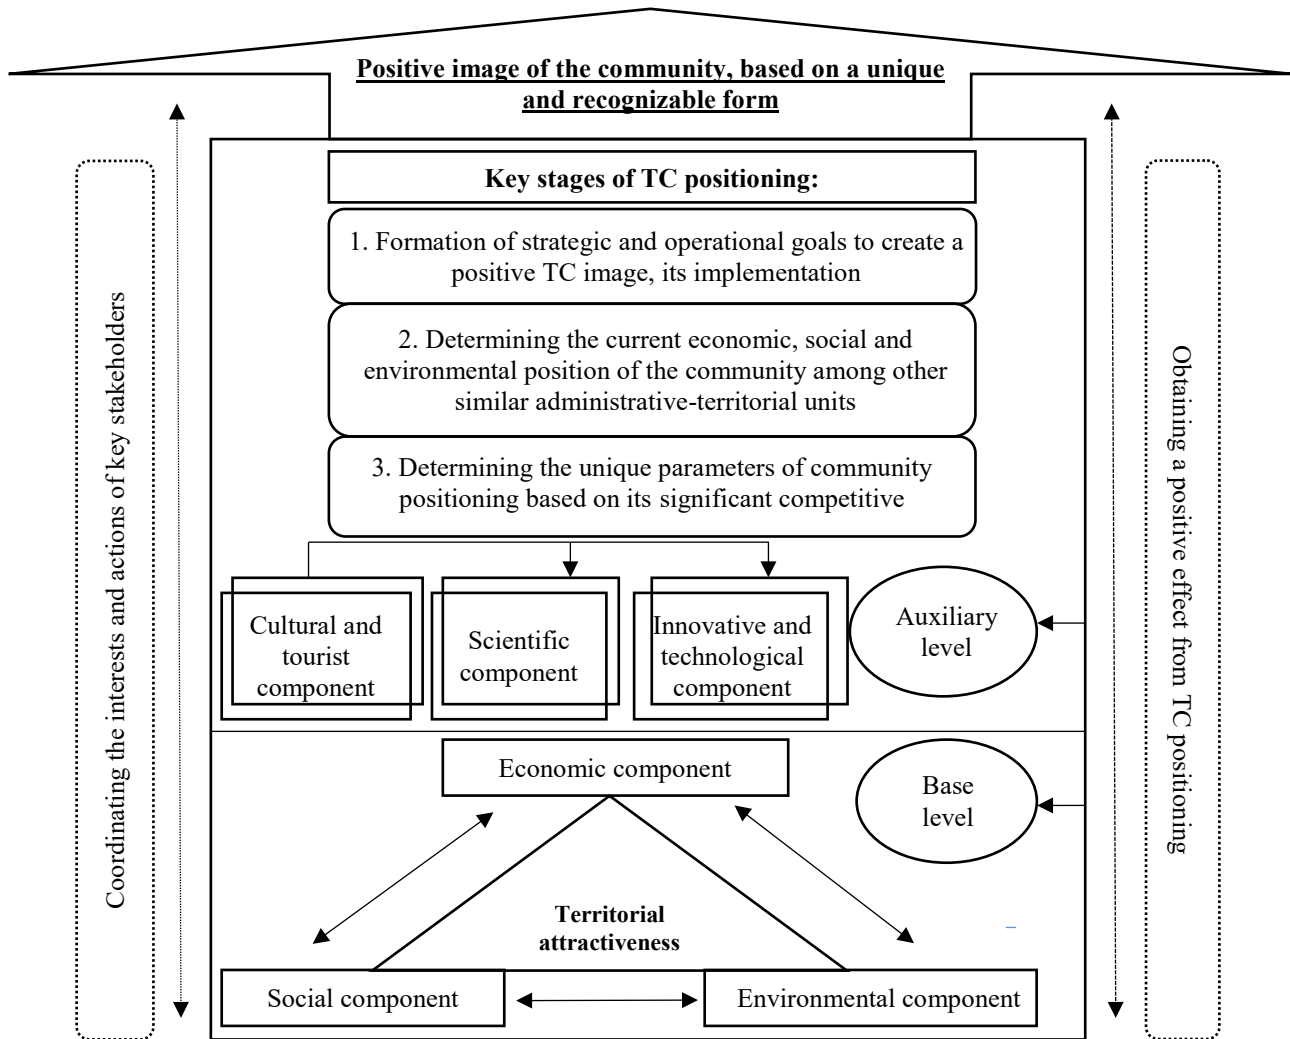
Positive image of the community, based on a unique and recognizable form

Coordinating the interests and actions of key stakeholders

Key stages of TC positioning:

1. Formation of strategic and operational goals to create a positive TC image, its implementation

2. Determining the current economic, social and environmental position of the community among other similar administrative-territorial units

3. Determining the unique parameters of community positioning based on its significant competitive

Cultural and tourist component

Scientific component

Innovative and technological component

Auxiliary level

Economic component

Base level

Territorial attractiveness

Social component

Environmental component

Obtaining a positive effect from TC positioning